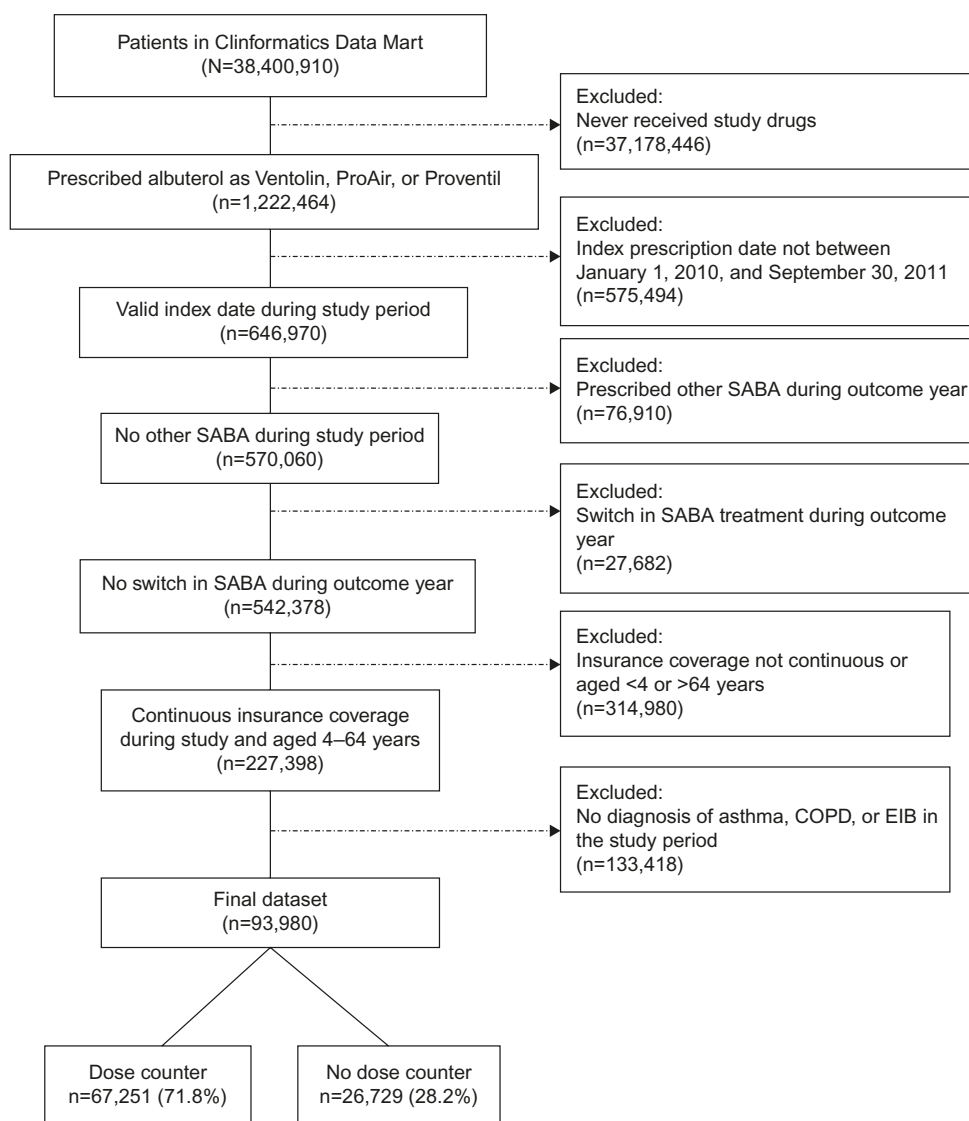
Patients in Clinformatics Data Mart
(N=38,400,910)

Excluded:
Never received study drugs
(n=37,178,446)

Prescribed albuterol as Ventolin, ProAir, or Proventil
(n=1,222,464)

Excluded:
Index prescription date not between January 1, 2010, and September 30, 2011
(n=575,494)

Valid index date during study period
(n=646,970)

Excluded:
Prescribed other SABA during outcome year
(n=76,910)

No other SABA during study period
(n=570,060)

Excluded:
Switch in SABA treatment during outcome year
(n=27,682)

No switch in SABA during outcome year
(n=542,378)

Excluded:
Insurance coverage not continuous or aged <4 or >64 years
(n=314,980)

Continuous insurance coverage during study and aged 4–64 years
(n=227,398)

Excluded:
No diagnosis of asthma, COPD, or EIB in the study period
(n=133,418)

Final dataset
(n=93,980)

Dose counter
n=67,251 (71.8%)

No dose counter
n=26,729 (28.2%)